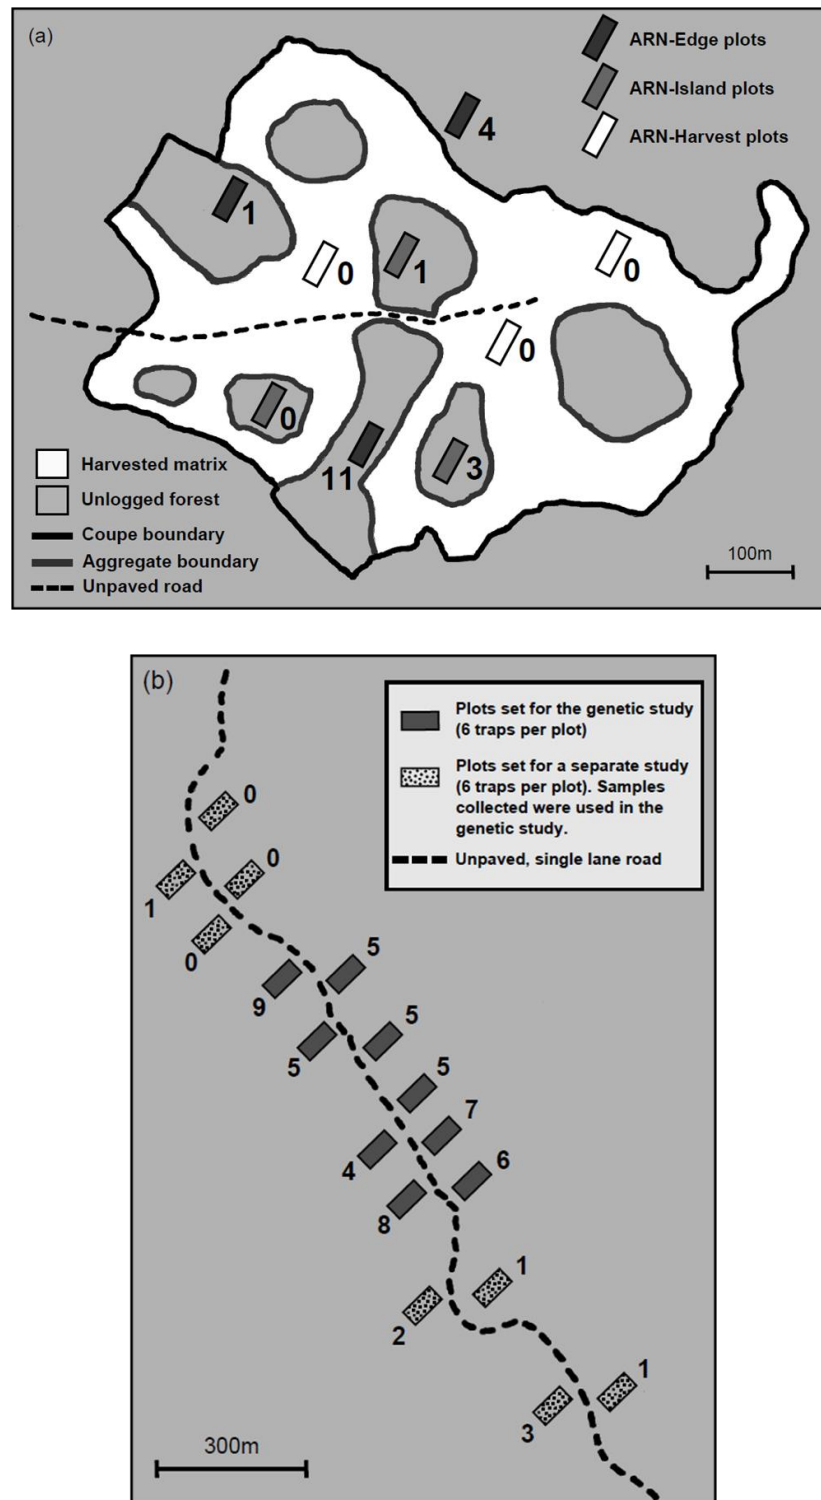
(a)

ARN-Edge plots
ARN-Island plots
ARN-Harvest plots

4
1
0
1
0
0
0
11
3

Harvested matrix
Unlogged forest
Coupe boundary
Aggregate boundary
Unpaved road

100m

(b)

Plots set for the genetic study (6 traps per plot)
Plots set for a separate study (6 traps per plot). Samples collected were used in the genetic study.
Unpaved, single lane road

0
1
0
0
5
9
5
5
5
7
4
6
8
1
2
1
3

300m